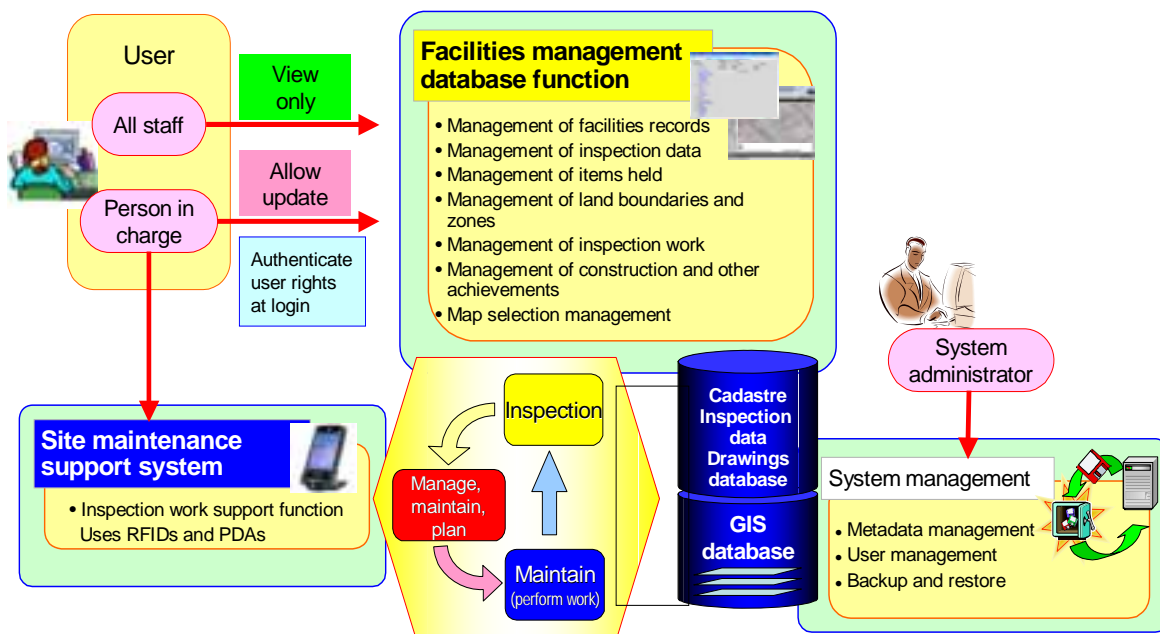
User

All staff

Person in charge

View only

Allow update

Authenticate user rights at login

Facilities management database function

• Management of facilities records
• Management of inspection data
• Management of items held
• Management of land boundaries and zones
• Management of inspection work
• Management of construction and other achievements
• Map selection management

System administrator

Site maintenance support system

• Inspection work support function Uses RFIDs and PDAs

Inspection

Manage, maintain, plan

Maintain (perform work)

Cadastre Inspection data Drawings database

GIS database

System management

• Metadata management
• User management
• Backup and restore